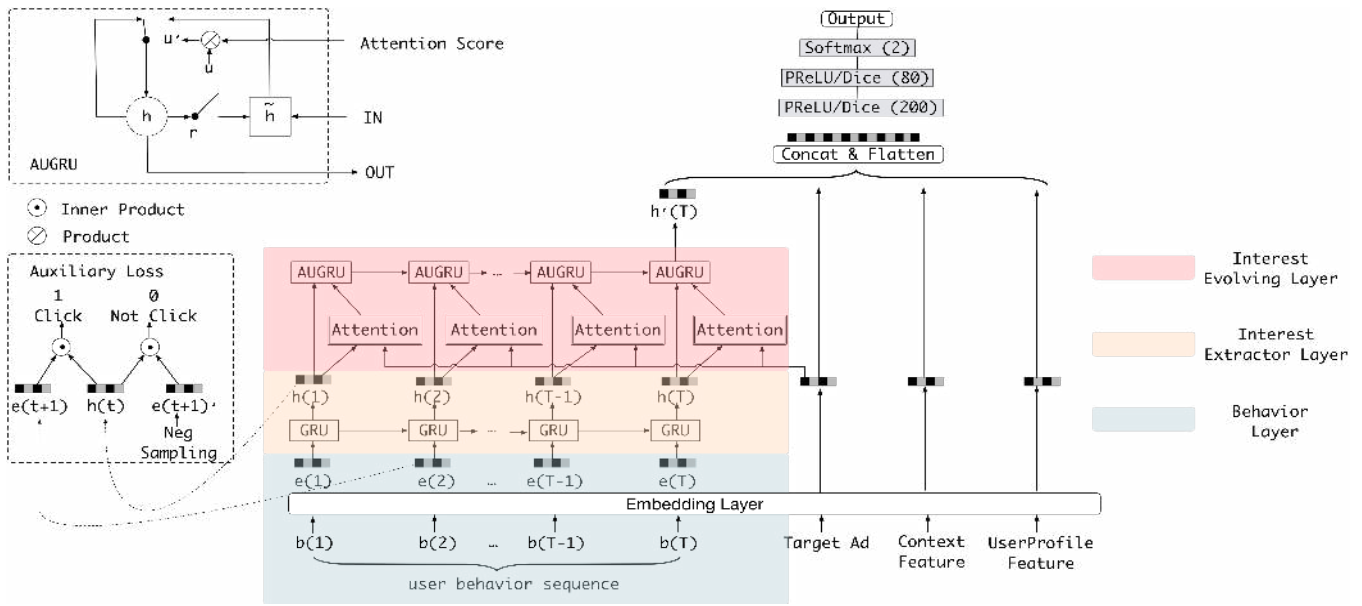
u'
u
Attention Score
h
r
$\tilde{h}$
IN
AUGRU
OUT

Inner Product
Product

Auxiliary Loss
1
Click
0
Not Click
e(t+1)
h(t)
e(t+1)'
Neg
Sampling

Output
Softmax (2)
PReLU/Dice (80)
PReLU/Dice (200)
Concat & Flatten
h'(T)

AUGRU
AUGRU
...
AUGRU
AUGRU
Attention
Attention
Attention
Attention
h(1)
h(2)
h(T-1)
h(T)
GRU
GRU
...
GRU
GRU
e(1)
e(2)
...
e(T-1)
e(T)
Embedding Layer
b(1)
b(2)
...
b(T-1)
b(T)
user behavior sequence
Target Ad
Context Feature
UserProfile Feature

Interest Evolving Layer
Interest Extractor Layer
Behavior Layer